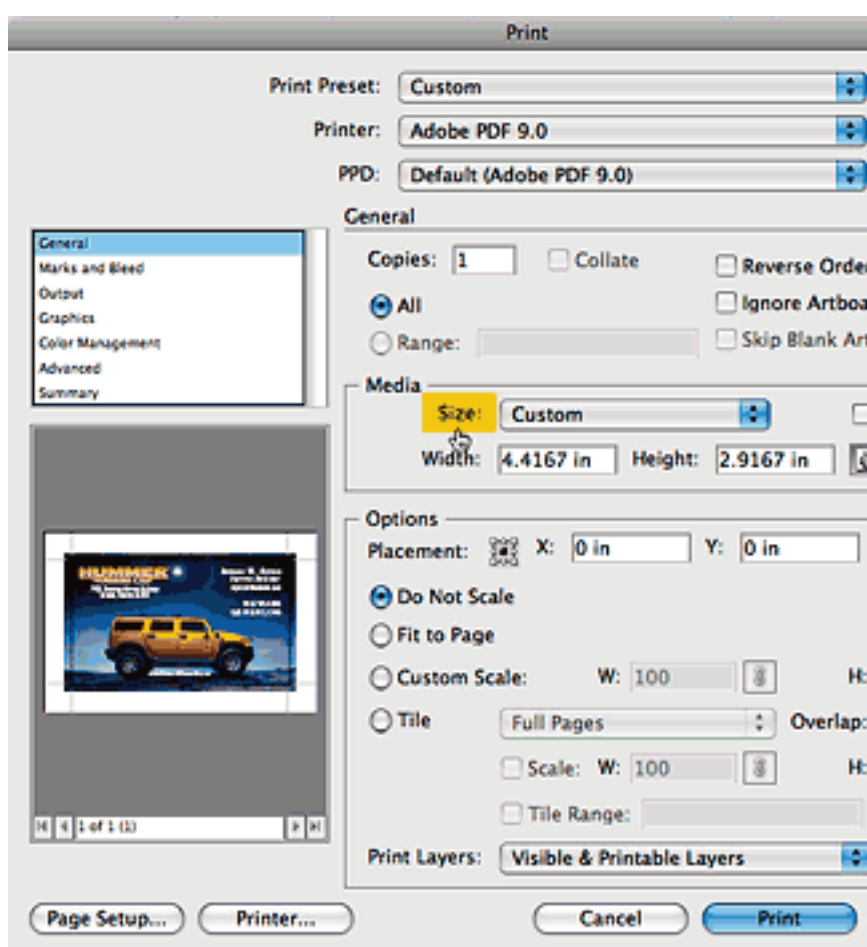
Print

Print Preset: Custom

Printer: Adobe PDF 9.0

PPD: Default (Adobe PDF 9.0)

General
Marks and Bleed
Output
Graphics
Color Management
Advanced
Summary

General

Copies: 1 Collate

Reverse Orde

All

Ignore Artboa

Range:

Skip Blank Ar

Media

Size: Custom

Width: 4.4167 in Height: 2.9167 in

Options

Placement: X: 0 in Y: 0 in

Do Not Scale

Fit to Page

Custom Scale: W: 100 H:

Tile Full Pages Overlap:

Scale: W: 100 H:

Tile Range:

Print Layers: Visible & Printable Layers

HUMMER

1 of 1 (1)

Page Setup... Printer... Cancel Print